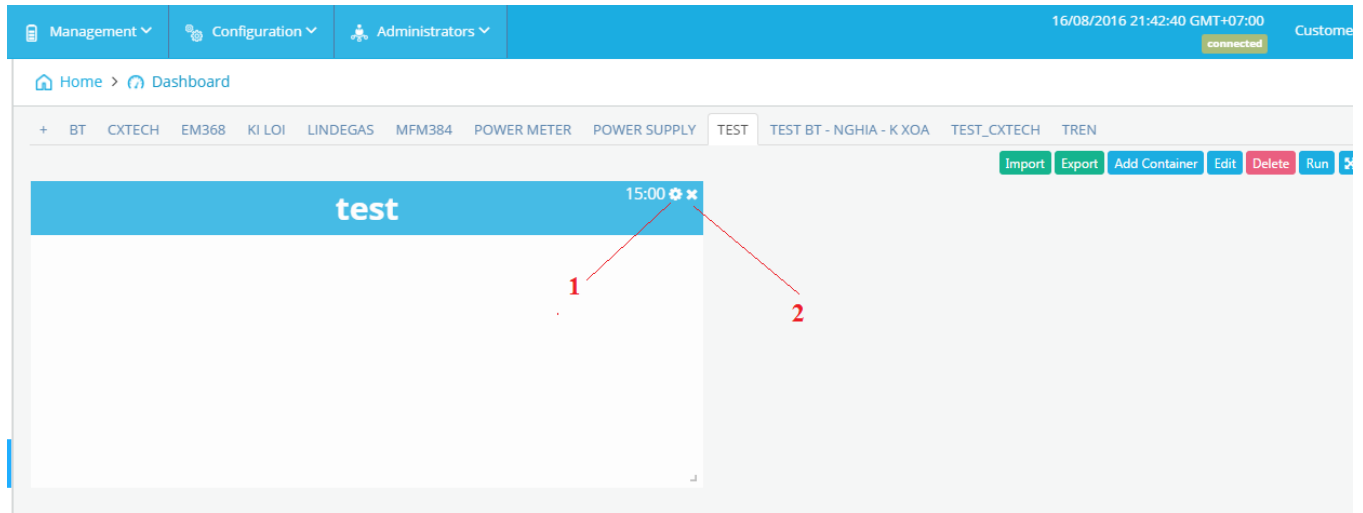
Management Configuration Administrators

16/08/2016 21:42:40 GMT+07:00
connected

Custome

Home > Dashboard

+ BT CXTECH EM368 KI LOI LINDEGAS MFM384 POWER METER POWER SUPPLY TEST TEST BT - NGHIA - K XOA TEST_CXTECH TREN

Import Export Add Container Edit Delete Run

test

15:00

1

2